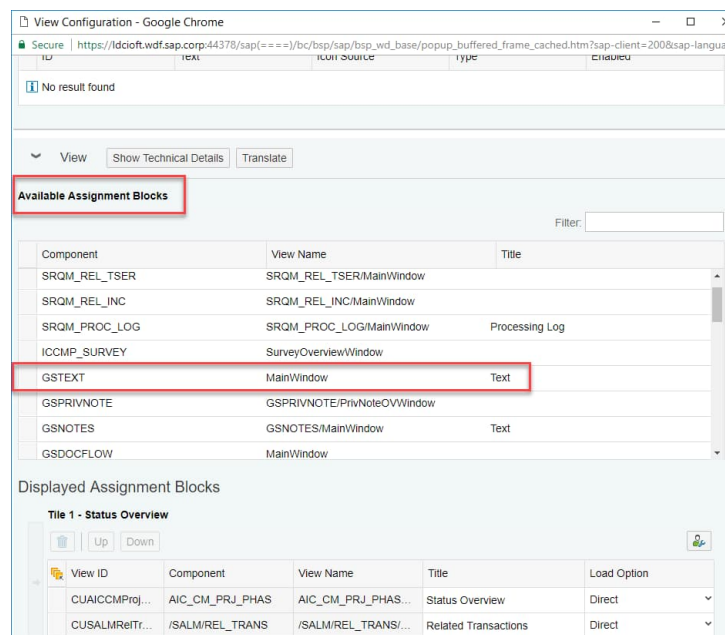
View Configuration - Google Chrome

Secure | https://ldcioft.wdf.sap.corp:44378/sap(====)/bc/bsp/sap/bsp_wd_base/popup_buffered_frame_cached.htm?sap-client=200&sap-langua

ID | Text | Icon Source | Type | Enabled

No result found

View | Show Technical Details | Translate

Available Assignment Blocks

Filter:

| Component | View Name | Title |
|---|---|---|
| SRQM_REL_TSER | SRQM_REL_TSER/MainWindow | |
| SRQM_REL_INC | SRQM_REL_INC/MainWindow | |
| SRQM_PROC_LOG | SRQM_PROC_LOG/MainWindow | Processing Log |
| ICCMP_SURVEY | SurveyOverviewWindow | |
| GSTEXT | MainWindow | Text |
| GSPRIVNOTE | GSPRIVNOTE/PrivNoteOVWindow | |
| GSNOTES | GSNOTES/MainWindow | Text |
| GSDOCFLOW | MainWindow | |

Displayed Assignment Blocks

Tile 1 - Status Overview

Up | Down

| View ID | Component | View Name | Title | Load Option |
|---|---|---|---|---|
| CUAICCMProj... | AIC_CM_PRJ_PHAS | AIC_CM_PRJ_PHAS... | Status Overview | Direct |
| CUSALMRelTr... | /SALM/REL_TRANS | /SALM/REL_TRANS/... | Related Transactions | Direct |